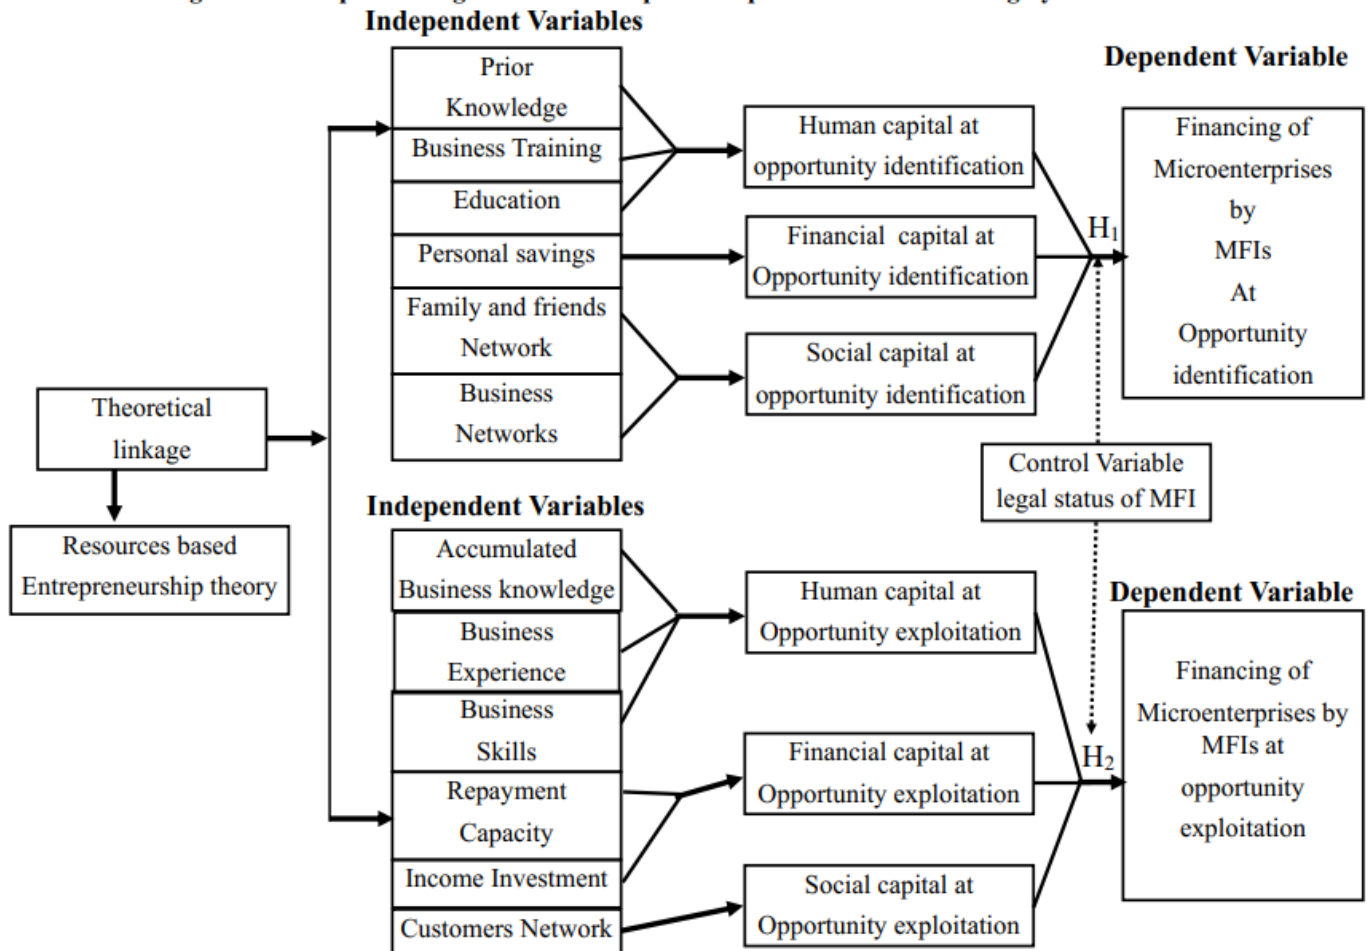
Independent Variables

Prior Knowledge

Business Training

Education

Personal savings

Family and friends Network

Business Networks

Human capital at opportunity identification

Financial capital at Opportunity identification

Social capital at opportunity identification

Dependent Variable

Financing of Microenterprises by MFIs At Opportunity identification

$H_1$

Theoretical linkage

Resources based Entrepreneurship theory

Control Variable legal status of MFI

Independent Variables

Accumulated Business knowledge

Business Experience

Business Skills

Repayment Capacity

Income Investment

Customers Network

Human capital at Opportunity exploitation

Financial capital at Opportunity exploitation

Social capital at Opportunity exploitation

Dependent Variable

Financing of Microenterprises by MFIs at opportunity exploitation

$H_2$